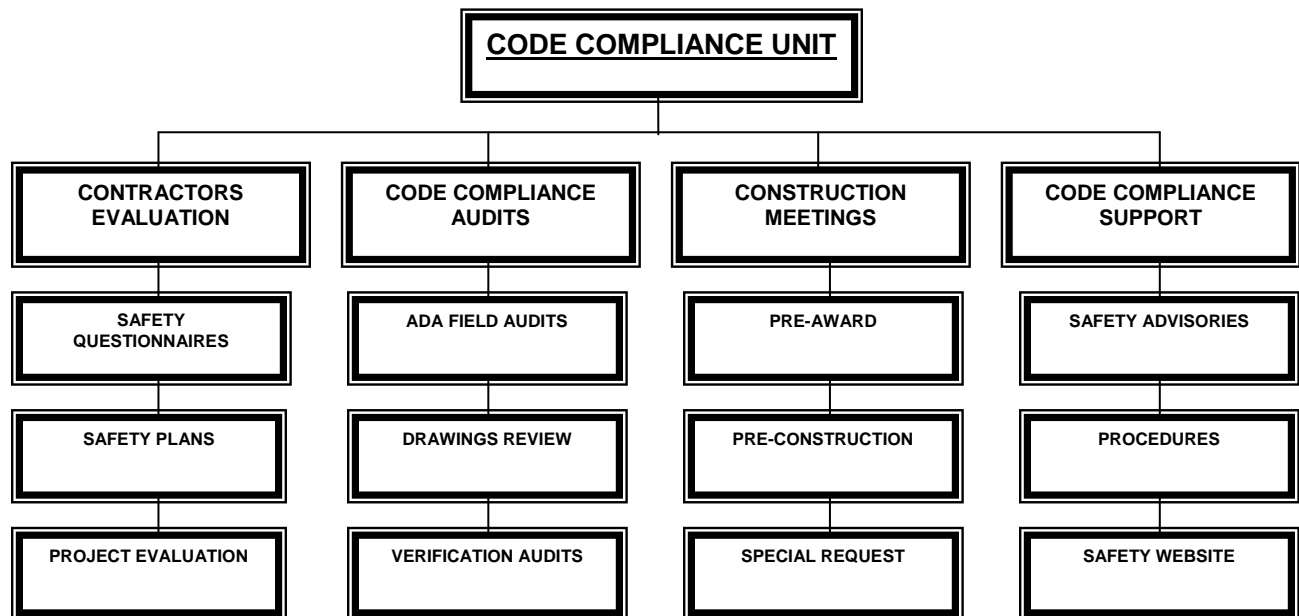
CODE COMPLIANCE UNIT

CONTRACTORS EVALUATION

SAFETY QUESTIONNAIRES

SAFETY PLANS

PROJECT EVALUATION

CODE COMPLIANCE AUDITS

ADA FIELD AUDITS

DRAWINGS REVIEW

VERIFICATION AUDITS

CONSTRUCTION MEETINGS

PRE-AWARD

PRE-CONSTRUCTION

SPECIAL REQUEST

CODE COMPLIANCE SUPPORT

SAFETY ADVISORIES

PROCEDURES

SAFETY WEBSITE